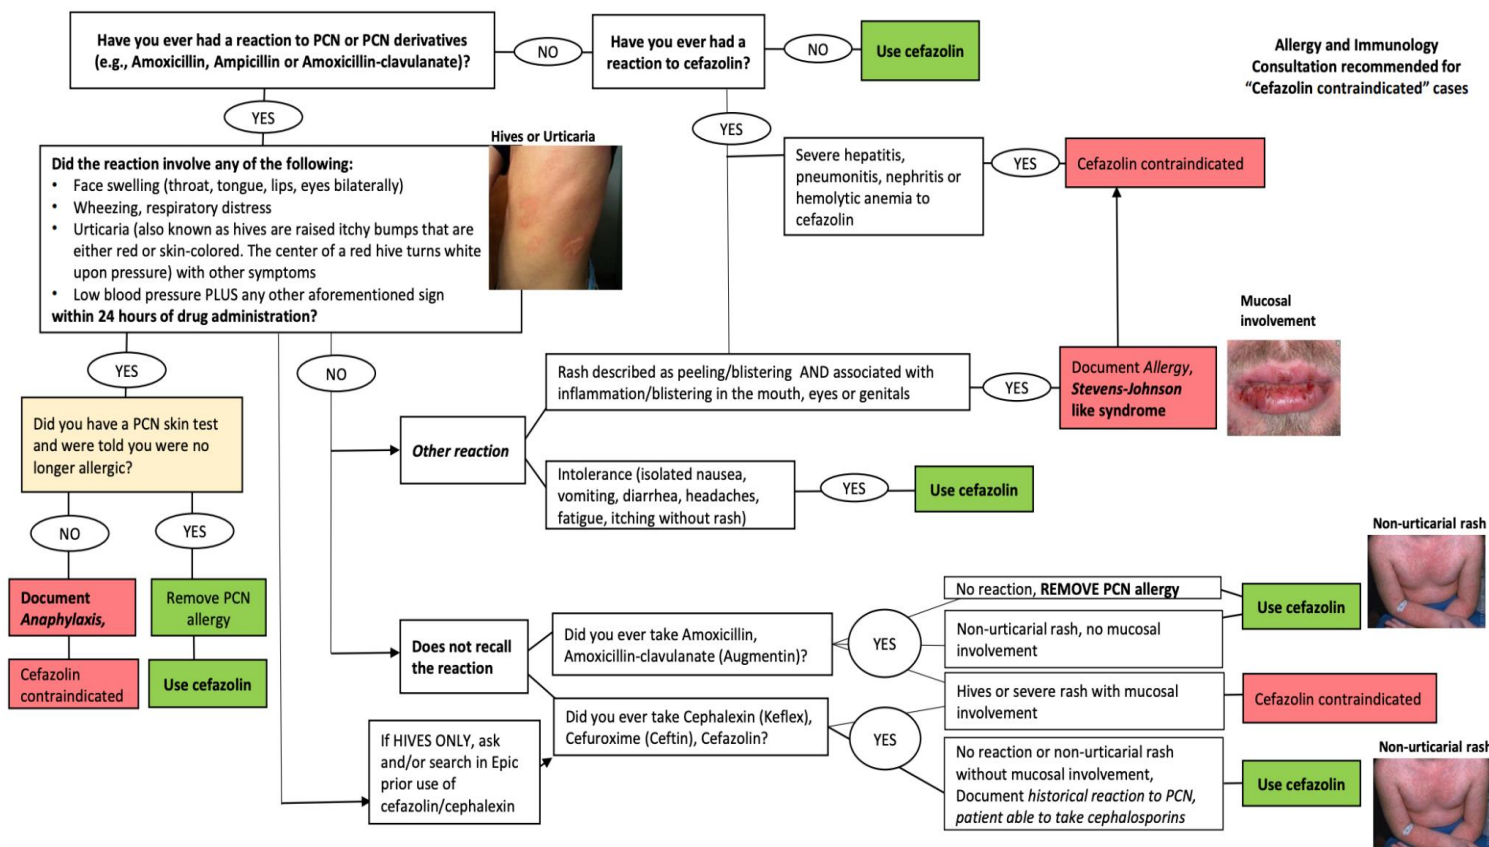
Have you ever had a reaction to PCN or PCN derivatives (e.g., Amoxicillin, Ampicillin or Amoxicillin-clavulanate)?

NO

Have you ever had a reaction to cefazolin?

NO

Use cefazolin

Allergy and Immunology Consultation recommended for "Cefazolin contraindicated" cases

YES

Hives or Urticaria

Did the reaction involve any of the following:
• Face swelling (throat, tongue, lips, eyes bilaterally)
• Wheezing, respiratory distress
• Urticaria (also known as hives are raised itchy bumps that are either red or skin-colored. The center of a red hive turns white upon pressure) with other symptoms
• Low blood pressure PLUS any other aforementioned sign
within 24 hours of drug administration?

YES

Severe hepatitis, pneumonitis, nephritis or hemolytic anemia to cefazolin

YES

Cefazolin contraindicated

Mucosal involvement

YES

NO

Rash described as peeling/blistering AND associated with inflammation/blistering in the mouth, eyes or genitals

YES

Document *Allergy*, *Stevens-Johnson* like syndrome

Did you have a PCN skin test and were told you were no longer allergic?

*Other reaction*

Intolerance (isolated nausea, vomiting, diarrhea, headaches, fatigue, itching without rash)

YES

Use cefazolin

NO

YES

Non-urticarial rash

Document *Anaphylaxis,*

Remove PCN allergy

No reaction, REMOVE PCN allergy

Use cefazolin

Does not recall the reaction

Did you ever take Amoxicillin, Amoxicillin-clavulanate (Augmentin)?

YES

Non-urticarial rash, no mucosal involvement

Cefazolin contraindicated

Use cefazolin

Hives or severe rash with mucosal involvement

Cefazolin contraindicated

Did you ever take Cephalexin (Keflex), Cefuroxime (Ceftin), Cefazolin?

YES

If HIVES ONLY, ask and/or search in Epic prior use of cefazolin/cephalexin

No reaction or non-urticarial rash without mucosal involvement, Document *historical reaction to PCN, patient able to take cephalosporins*

Use cefazolin

Non-urticarial rash